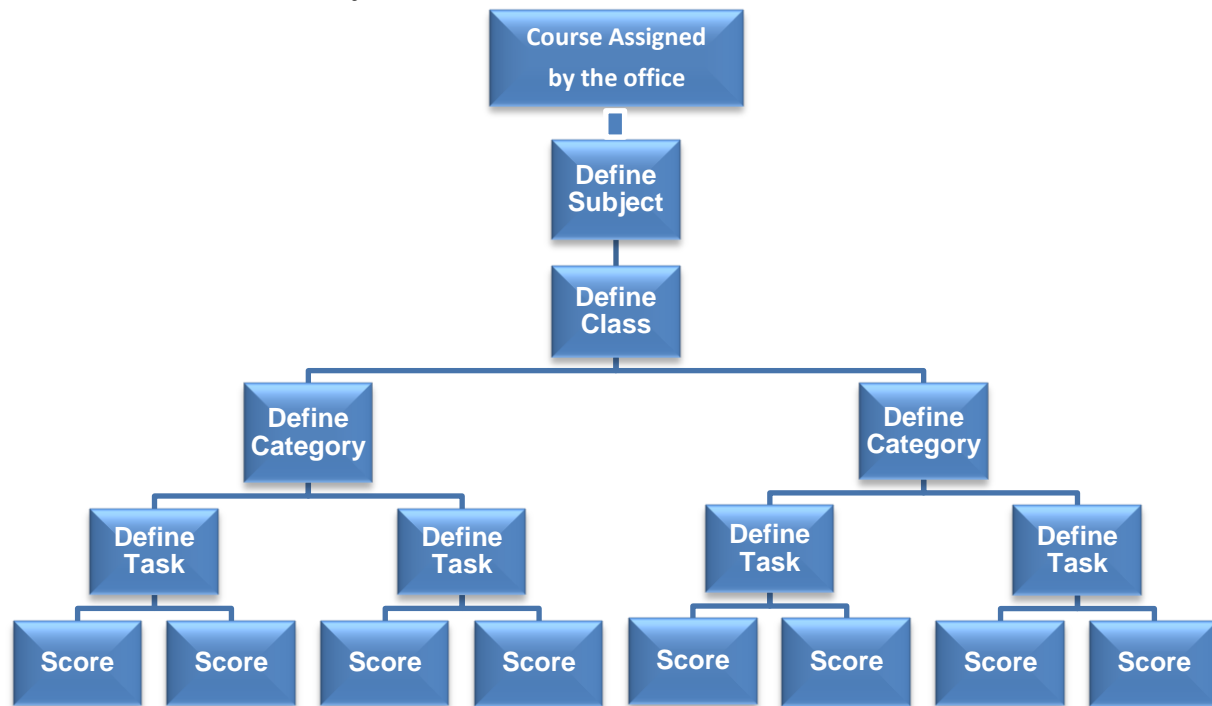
Course Assigned by the office

Define Subject

Define Class

Define Category

Define Category

Define Task

Define Task

Define Task

Define Task

Score

Score

Score

Score

Score

Score

Score

Score